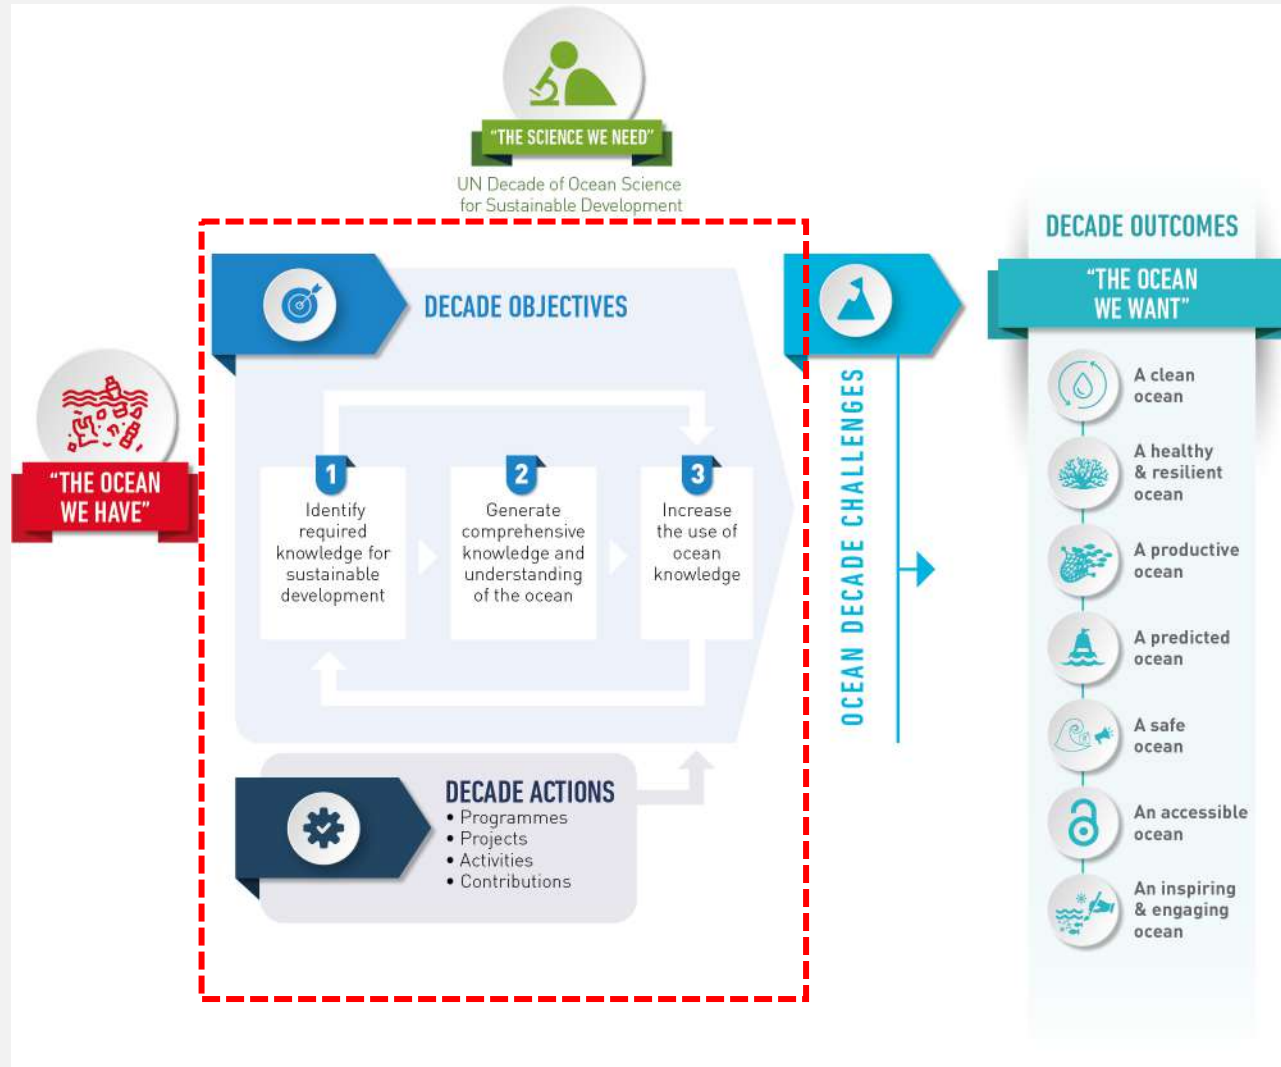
"THE SCIENCE WE NEED"

UN Decade of Ocean Science for Sustainable Development

"THE OCEAN WE HAVE"

DECADE OBJECTIVES

1 Identify required knowledge for sustainable development

2 Generate comprehensive knowledge and understanding of the ocean

3 Increase the use of ocean knowledge

DECADE ACTIONS
• Programmes
• Projects
• Activities
• Contributions

OCEAN DECADE CHALLENGES

DECADE OUTCOMES

"THE OCEAN WE WANT"

A clean ocean

A healthy & resilient ocean

A productive ocean

A predicted ocean

A safe ocean

An accessible ocean

An inspiring & engaging ocean